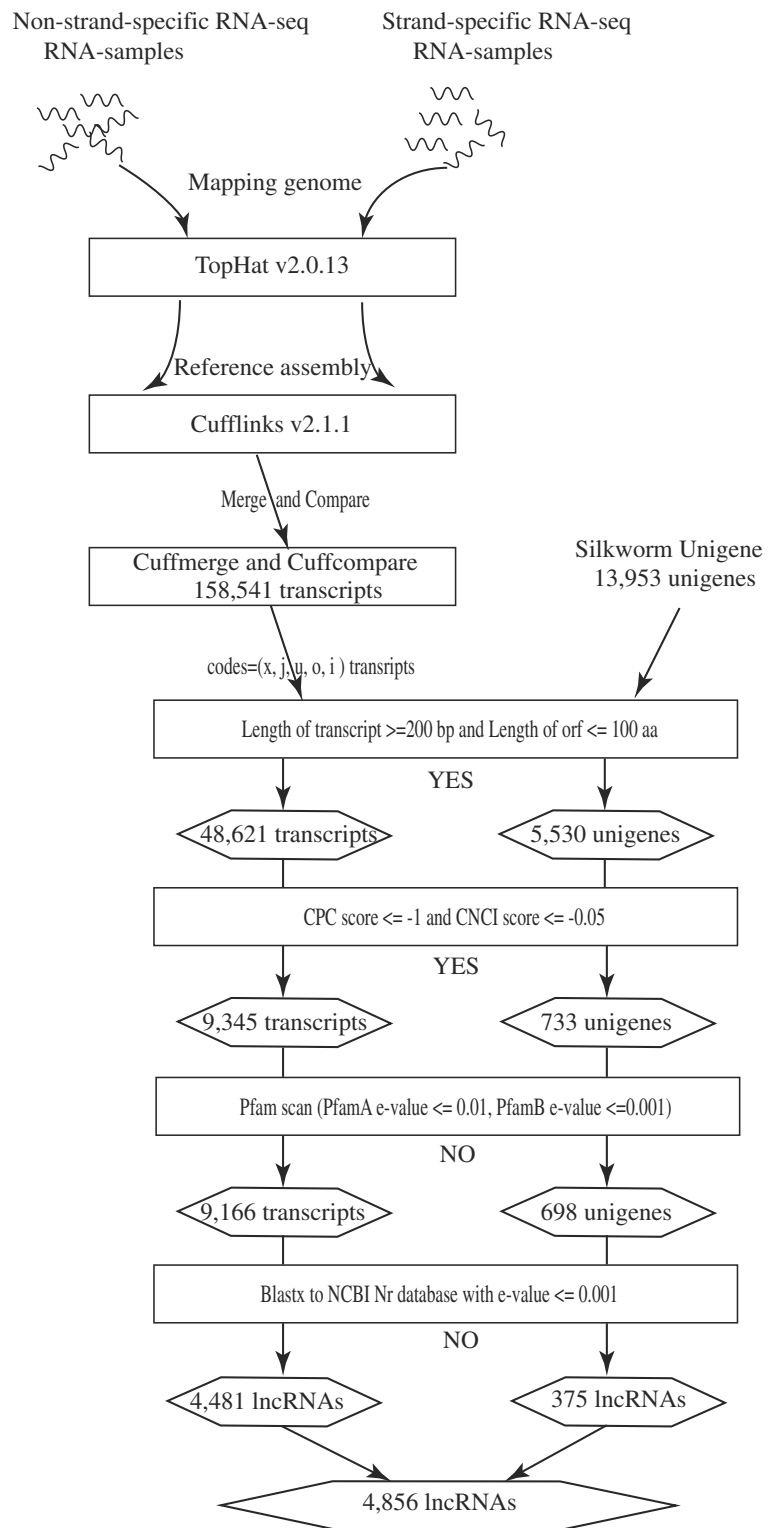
Non-strand-specific RNA-seq RNA-samples

Strand-specific RNA-seq RNA-samples

Mapping genome

TopHat v2.0.13

Reference assembly

Cufflinks v2.1.1

Merge and Compare

Cuffmerge and Cuffcompare 158,541 transcripts

Silkworm Unigene 13,953 unigenes

codes=(x, j, u, o, i ) transripts

Length of transcript >=200 bp and Length of orf <= 100 aa

YES

48,621 transcripts

5,530 unigenes

CPC score <= -1 and CNCI score <= -0.05

YES

9,345 transcripts

733 unigenes

Pfam scan (PfamA e-value <= 0.01, PfamB e-value <=0.001)

NO

9,166 transcripts

698 unigenes

Blastx to NCBI Nr database with e-value <= 0.001

NO

4,481 lncRNAs

375 lncRNAs

4,856 lncRNAs